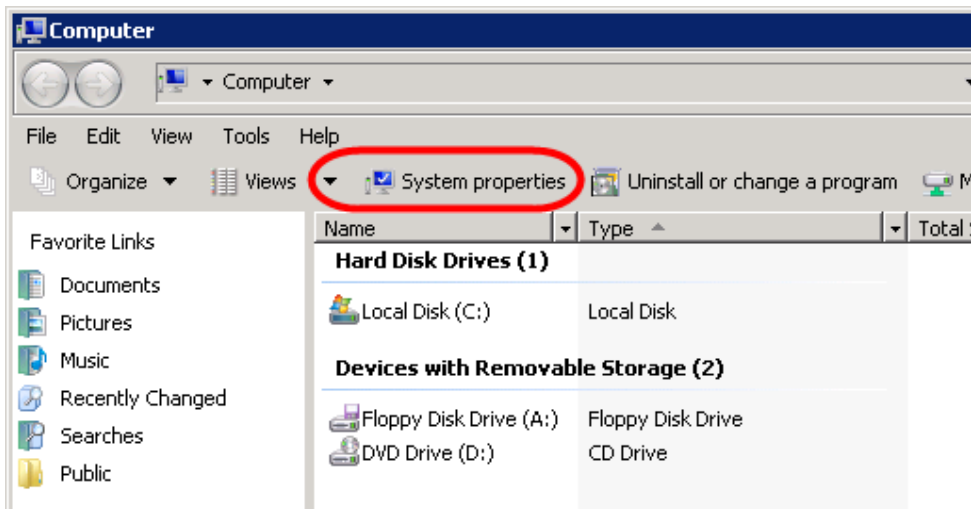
Computer

Computer

File Edit View Tools Help

Organize Views System properties Uninstall or change a program M

Favorite Links

Documents

Pictures

Music

Recently Changed

Searches

Public

| Name | Type | Total S |
|---|---|---|
| **Hard Disk Drives (1)** | | |
| Local Disk (C:) | Local Disk | |
| **Devices with Removable Storage (2)** | | |
| Floppy Disk Drive (A:) | Floppy Disk Drive | |
| DVD Drive (D:) | CD Drive | |